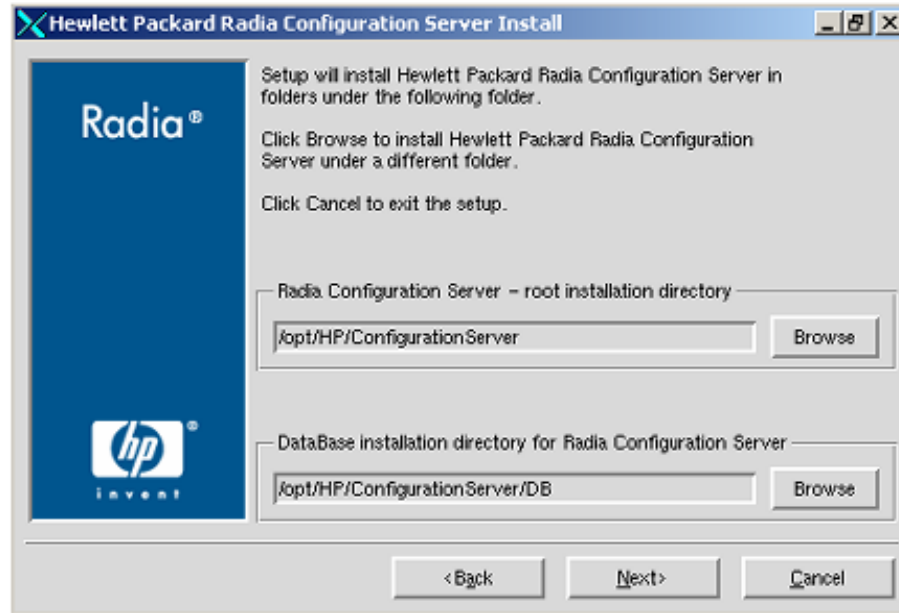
Hewlett Packard Radia Configuration Server Install

Radia®

hp®
invent

Setup will install Hewlett Packard Radia Configuration Server in folders under the following folder.

Click Browse to install Hewlett Packard Radia Configuration Server under a different folder.

Click Cancel to exit the setup.

Radia Configuration Server – root installation directory

/opt/HP/ConfigurationServer

Browse

DataBase installation directory for Radia Configuration Server

/opt/HP/ConfigurationServer/DB

Browse

<Back

Next>

Cancel